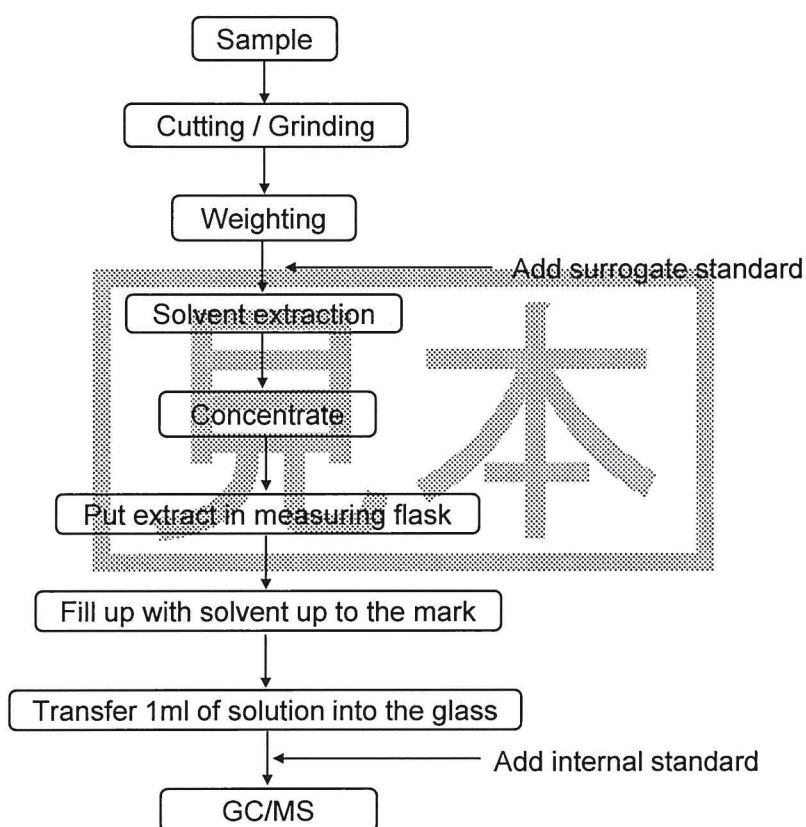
Sample

Cutting / Grinding

Weighting

Add surrogate standard

Solvent extraction

Concentrate

Put extract in measuring flask

Fill up with solvent up to the mark

Transfer 1ml of solution into the glass

Add internal standard

GC/MS

见本